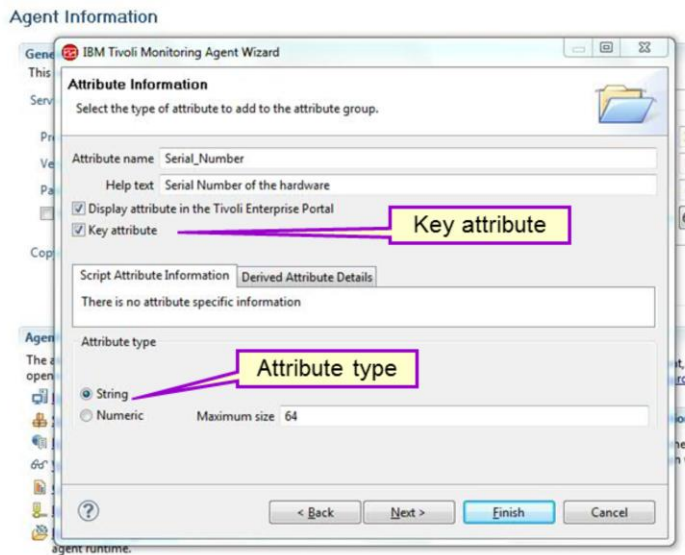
Agent Information

Gene
This
Serv
Pr
Ve
Pa
Cop
Agen
The a
open

IBM Tivoli Monitoring Agent Wizard

Attribute Information

Select the type of attribute to add to the attribute group.

Attribute name Serial_Number

Help text Serial Number of the hardware

Display attribute in the Tivoli Enterprise Portal

Key attribute

Key attribute

Script Attribute Information | Derived Attribute Details

There is no attribute specific information

Attribute type

Attribute type

String

Numeric

Maximum size 64

?

< Back

Next >

Finish

Cancel

agent runtime.